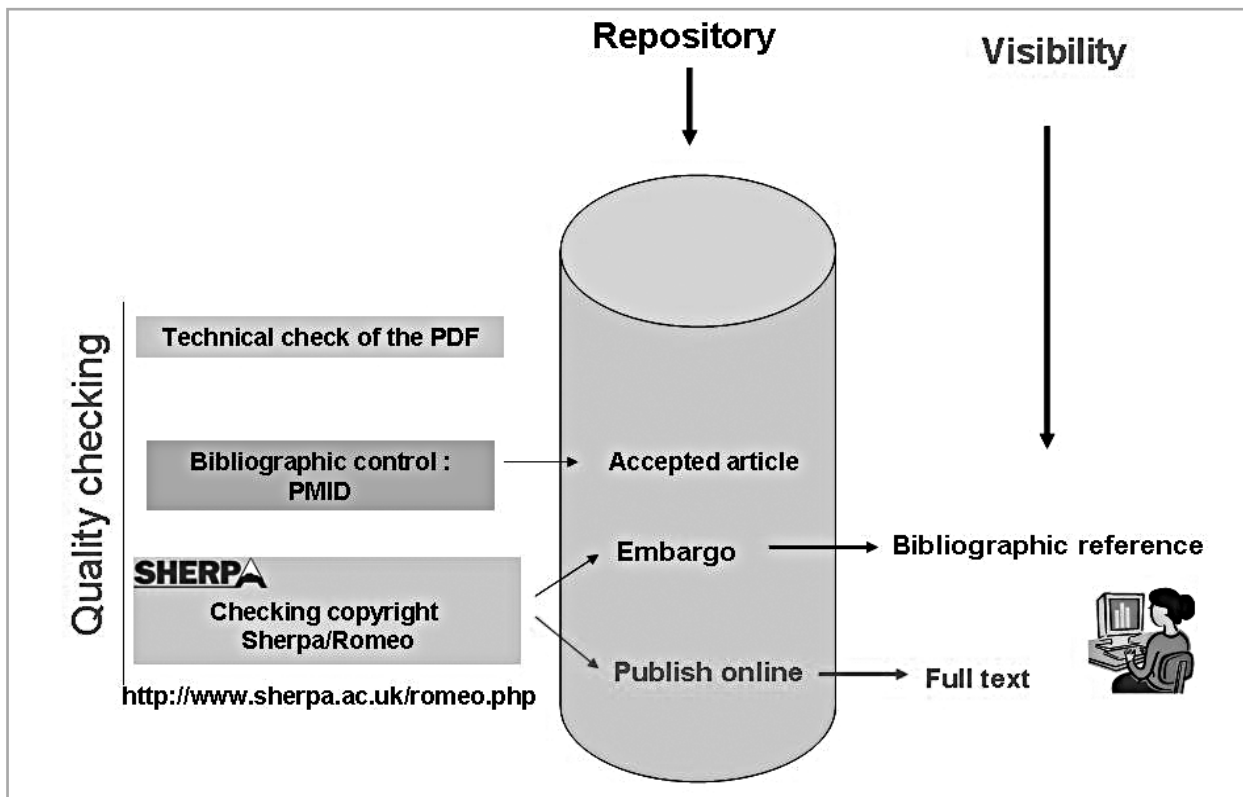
Repository

Visibility

Quality checking

Technical check of the PDF

Bibliographic control : PMID

Accepted article

SHERPA

Checking copyright Sherpa/Romeo

http://www.sherpa.ac.uk/romeo.php

Embargo

Bibliographic reference

Publish online

Full text